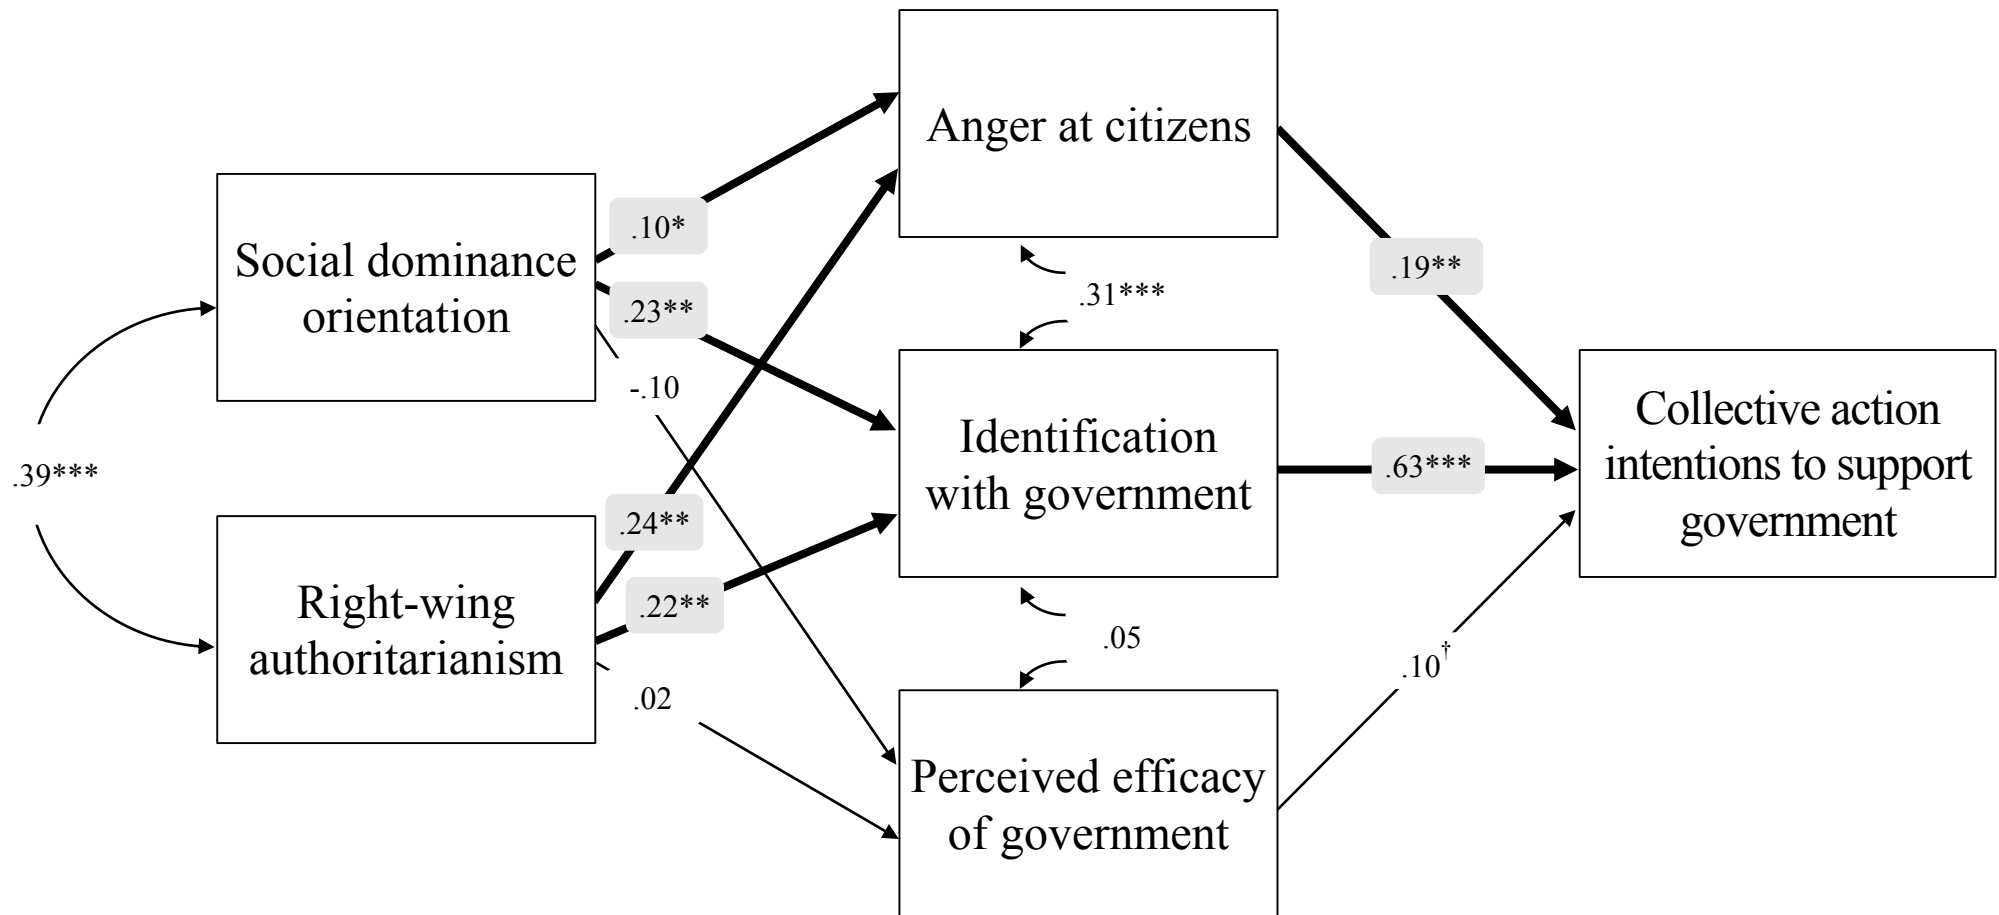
Anger at citizens

Social dominance orientation

.10*

.23**

-.10

.31***

.19**

Identification with government

.63***

Collective action intentions to support government

.39***

.24**

.22**

Right-wing authoritarianism

.05

.02

$.10^{\dagger}$

Perceived efficacy of government